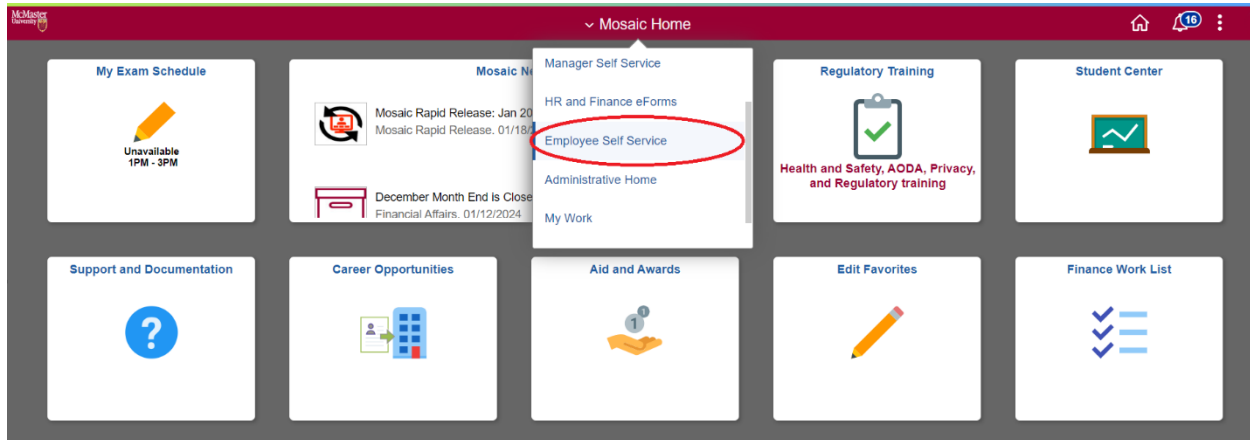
McMaster University

Mosaic Home

16

My Exam Schedule

Unavailable
1PM - 3PM

Mosaic N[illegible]

Mosaic Rapid Release: Jan 20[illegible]
Mosaic Rapid Release. 01/18/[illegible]

December Month End is Close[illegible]
Financial Affairs. 01/12/2024

Manager Self Service

HR and Finance eForms

Employee Self Service

Administrative Home

My Work

Regulatory Training

Health and Safety, AODA, Privacy, and Regulatory training

Student Center

Support and Documentation

Career Opportunities

Aid and Awards

1

Edit Favorites

Finance Work List